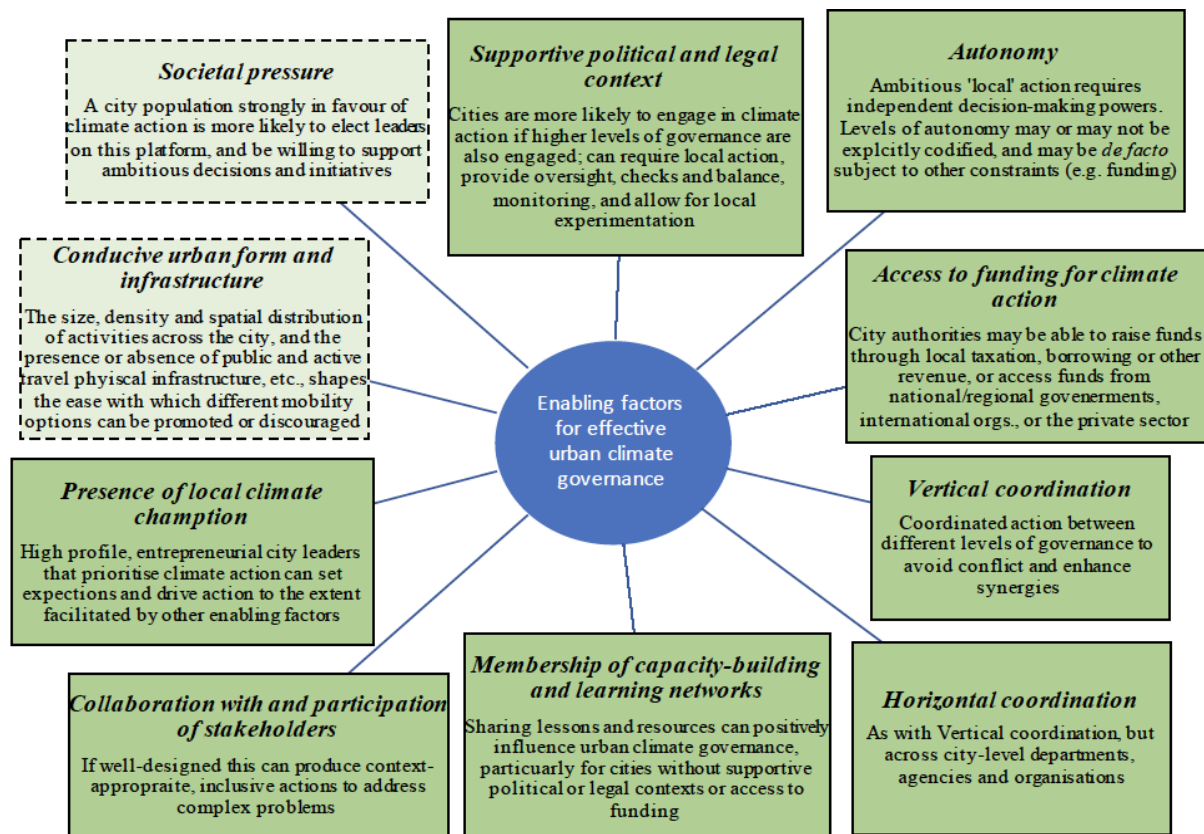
Enabling factors for effective urban climate governance

Societal pressure

A city population strongly in favour of climate action is more likely to elect leaders on this platform, and be willing to support ambitious decisions and initiatives

Supportive political and legal context

Cities are more likely to engage in climate action if higher levels of governance are also engaged; can require local action, provide oversight, checks and balance, monitoring, and allow for local experimentation

Autonomy

Ambitious 'local' action requires independent decision-making powers. Levels of autonomy may or may not be explcitly codified, and may be de facto subject to other constraints (e.g. funding)

Conducive urban form and infrastructure

The size, density and spatial distribution of activities across the city, and the presence or absence of public and active travel phyisical infrastructure, etc., shapes the ease with which different mobility options can be promoted or discouraged

Access to funding for climate action

City authorities may be able to raise funds through local taxation, borrowing or other revenue, or access funds from national/regional govenerments, international orgs., or the private sector

Presence of local climate chamption

High profile, entrepreneurial city leaders that prioritise climate action can set expectations and drive action to the extent facilitated by other enabling factors

Vertical coordination

Coordinated action between different levels of governance to avoid conflict and enhance synergies

Collaboration with and participation of stakeholders

If well-designed this can produce context-appropraite, inclusive actions to address complex problems

Membership of capacity-building and learning networks

Sharing lessons and resources can positively influence urban climate governance, particuarly for cities without supportive political or legal contexts or access to funding

Horizontal coordination

As with Vertical coordination, but across city-level departments, agencies and organisations